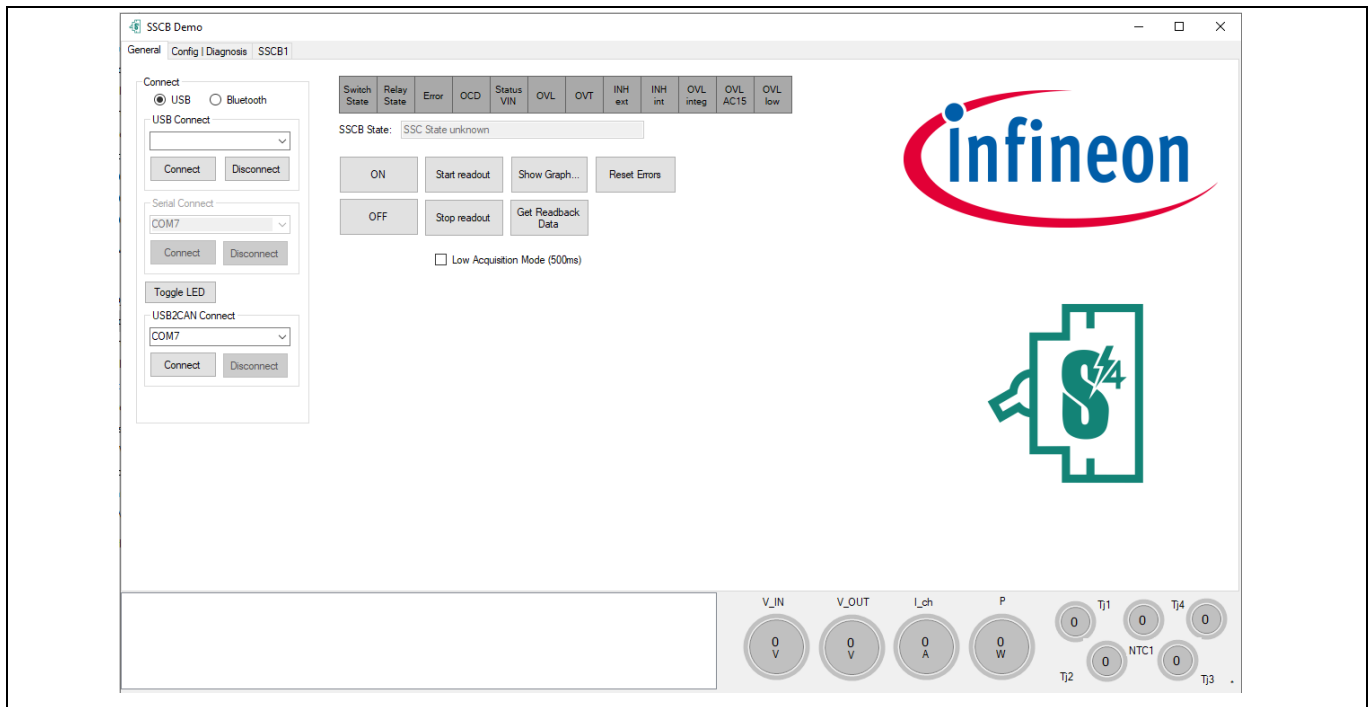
SSCB Demo

General | Config | Diagnosis | SSCB1

Connect
USB   Bluetooth
USB Connect
Connect   Disconnect

Serial Connect
COM7
Connect   Disconnect

Toggle LED
USB2CAN Connect
COM7
Connect   Disconnect

| Switch State | Relay State | Error | OCD | Status VIN | OVL | OVT | INH ext | INH int | OVL integ | OVL AC15 | OVL low |
|---|---|---|---|---|---|---|---|---|---|---|---|

SSCB State: SSC State unknown

ON   Start readout   Show Graph...   Reset Errors
OFF   Stop readout   Get Readback Data

Low Acquisition Mode (500ms)

infineon

S4

V_IN 0 V   V_OUT 0 V   I_ch 0 A   P 0 W

Tj1 0   0   Tj4 0   NTC1   Tj2 0   0 Tj3